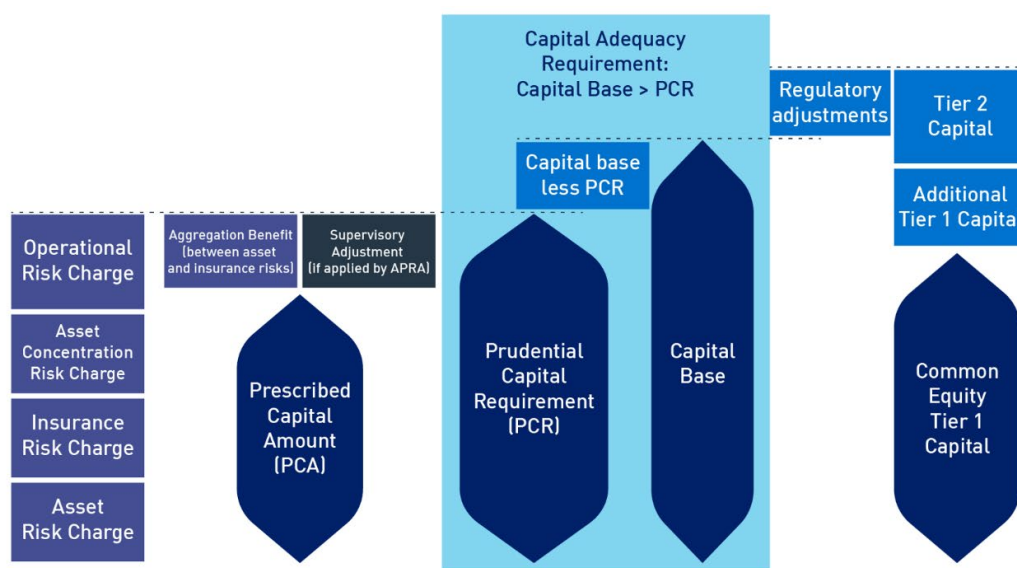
Capital Adequacy Requirement: Capital Base > PCR

Regulatory adjustments

Tier 2 Capital

Capital base less PCR

Additional Tier 1 Capita

Operational Risk Charge

Aggregation Benefit (between asset and insurance risks)

Supervisory Adjustment (if applied by APRA)

Asset Concentration Risk Charge

Insurance Risk Charge

Asset Risk Charge

Prescribed Capital Amount (PCA)

Prudential Capital Requirement (PCR)

Capital Base

Common Equity Tier 1 Capital